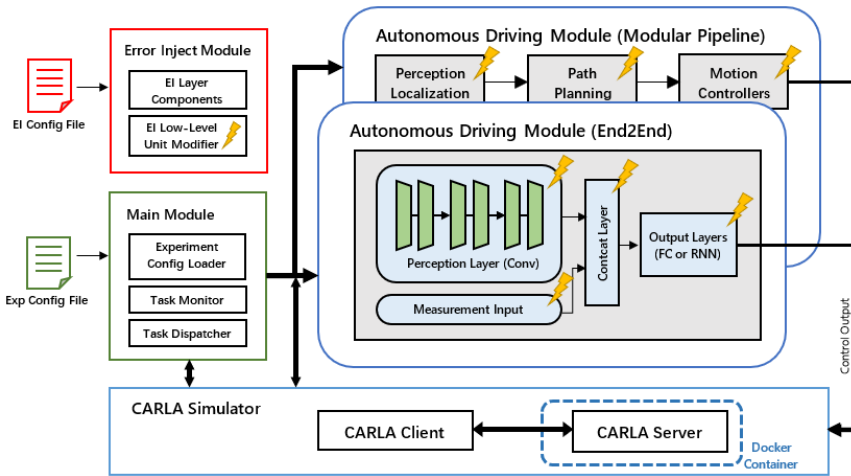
EI Config File

Error Inject Module

EI Layer Components

EI Low-Level Unit Modifier

Exp Config File

Main Module

Experiment Config Loader

Task Monitor

Task Dispatcher

Autonomous Driving Module (Modular Pipeline)

Perception Localization

Path Planning

Motion Controllers

Autonomous Driving Module (End2End)

Perception Layer (Conv)

Contact Layer

Output Layers (FC or RNN)

Measurement Input

Control Output

CARLA Simulator

CARLA Client

CARLA Server

Docker Container